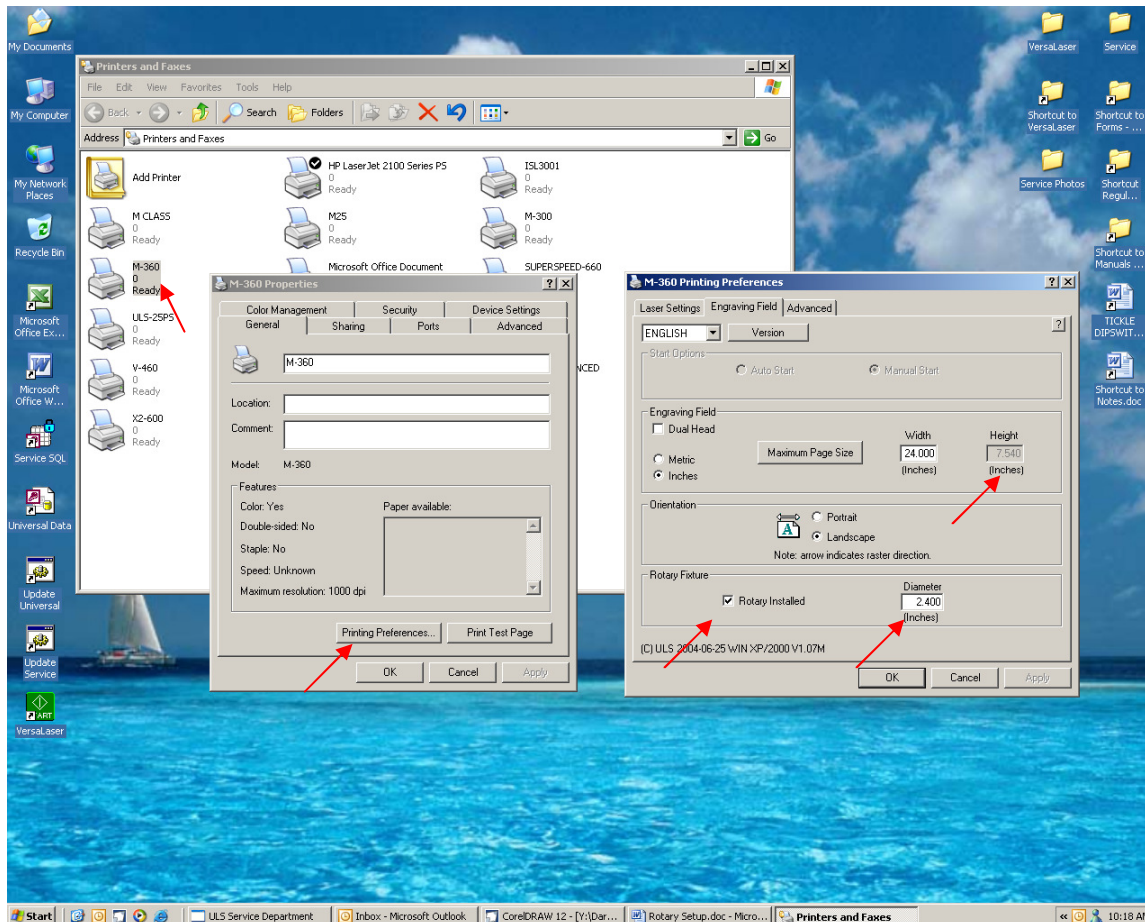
My Documents
My Computer
My Network Places
Recycle Bin
Microsoft Office Ex...
Microsoft Office W...
Service SQL
Universal Data
Update Universal
Update Service
VersaLaser

VersaLaser
Service
Shortcut to VersaLaser
Shortcut to Forms - ...
Service Photos
Shortcut to Regul...
Shortcut to Manuals ...
TICKLE DIPSWIT...
Shortcut to Notes.doc

Printers and Faxes
File Edit View Favorites Tools Help
Back Search Folders
Address Printers and Faxes
Go

Add Printer
HP LaserJet 2100 Series PS
0
Ready
ISL3001
0
Ready
M CLASS
0
Ready
M25
0
Ready
M-300
0
Ready
M-360
0
Ready
Microsoft Office Document
SUPERSPEED-660
ULS-25PS
0
Ready
V-460
0
Ready
X2-600
0
Ready
NCED

M-360 Properties
Color Management
Security
Device Settings
General
Sharing
Ports
Advanced
M-360
Location:
Comment:
Model: M-360
Features
Color: Yes
Double-sided: No
Staple: No
Speed: Unknown
Maximum resolution: 1000 dpi
Paper available:
Printing Preferences...
Print Test Page
OK
Cancel
Apply

M-360 Printing Preferences
Laser Settings
Engraving Field
Advanced
ENGLISH
Version
Start Options
Auto Start
Manual Start
Engraving Field
Dual Head
Maximum Page Size
Metric
Inches
Width
24.000
(Inches)
Height
7.540
(Inches)
Orientation
Portrait
Landscape
Note: arrow indicates raster direction.
Rotary Fixture
Rotary Installed
Diameter
2.400
(Inches)
(C) ULS 2004-06-25 WIN XP/2000 V1.07M
OK
Cancel
Apply

Start
ULS Service Department
Inbox - Microsoft Outlook
CorelDRAW 12 - [Y:\Dar...
Rotary Setup.doc - Micro...
Printers and Faxes
10:18 AM